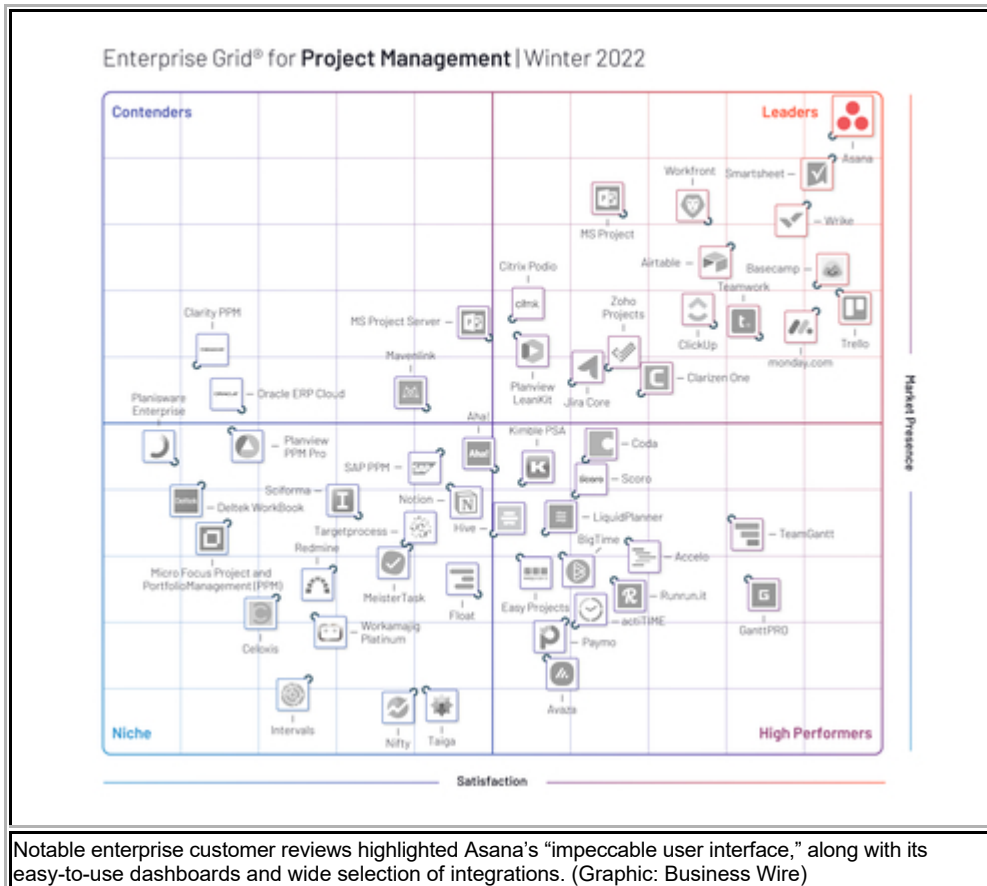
Enterprise Grid® for **Project Management** | Winter 2022

Contenders

Leaders

Niche

High Performers

Asana
Smartsheet
Workfront
Wrike
MS Project
Airtable
Basecamp
Teamwork
Citrix Podio
citrix
Zoho Projects
ClickUp
Trello
monday.com
Clarity PPM
MS Project Server
Mavenlink
Planview LeanKit
Jira Core
Clarizen One
Oracle ERP Cloud
Planisware Enterprise
Planview PPM Pro
Aha!
Kimble PSA
Coda
SAP PPM
Scoro
Sciforma
Notion
Deltek WorkBook
Hive
LiquidPlanner
Targetprocess
TeamGantt
BigTime
Accelo
Redmine
Micro Focus Project and PortfolioManagement (PPM)
MeisterTask
Float
Easy Projects
Runrun.it
GanttPRO
acti-TIME
Workamajig Platinum
Celoxis
Paymo
Avaza
Intervals
Nifty
Taiga

Market Presence

Satisfaction

Notable enterprise customer reviews highlighted Asana's "impeccable user interface," along with its easy-to-use dashboards and wide selection of integrations. (Graphic: Business Wire)